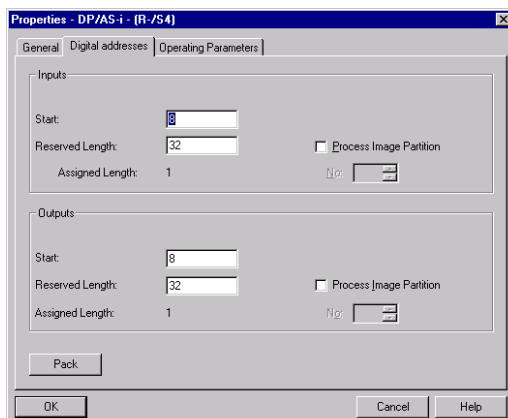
Properties - DP/AS-i - (R-/S4)

General | Digital addresses | Operating Parameters

Inputs

Start: 8

Reserved Length: 32

Process Image Partition

Assigned Length: 1

No:

Outputs

Start: 8

Reserved Length: 32

Process Image Partition

Assigned Length: 1

No:

Pack

OK

Cancel

Help